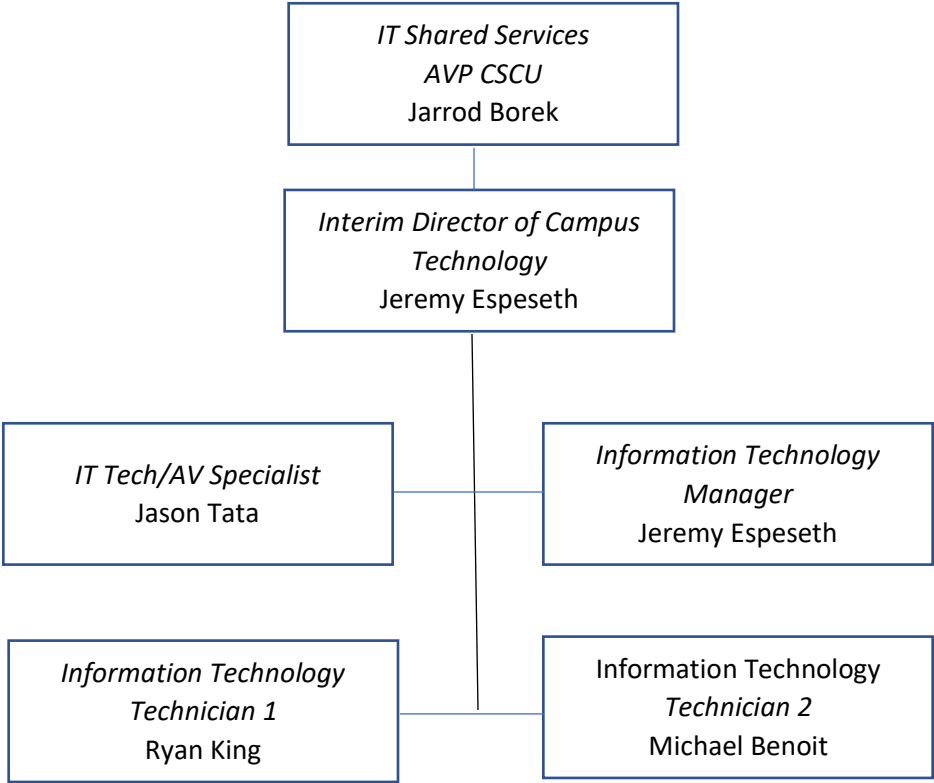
IT Shared Services
AVP CSCU
Jarrod Borek

Interim Director of Campus Technology
Jeremy Espeseth

IT Tech/AV Specialist
Jason Tata

Information Technology Manager
Jeremy Espeseth

Information Technology Technician 1
Ryan King

Information Technology Technician 2
Michael Benoit